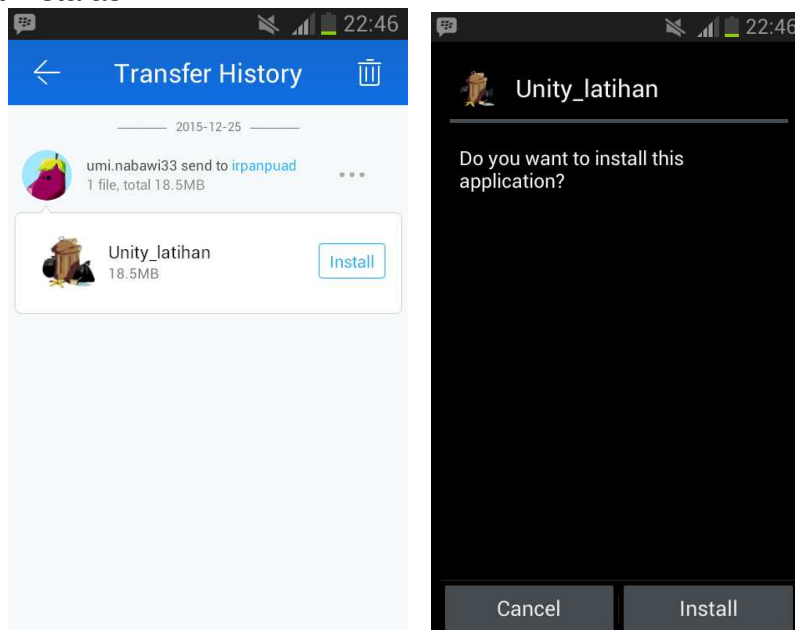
22:46

Transfer History

2015-12-25

umi.nabawi33 send to irpanpuad
1 file, total 18.5MB

Unity_latihan
18.5MB

Install

22:46

Unity_latihan

Do you want to install this application?

Cancel

Install